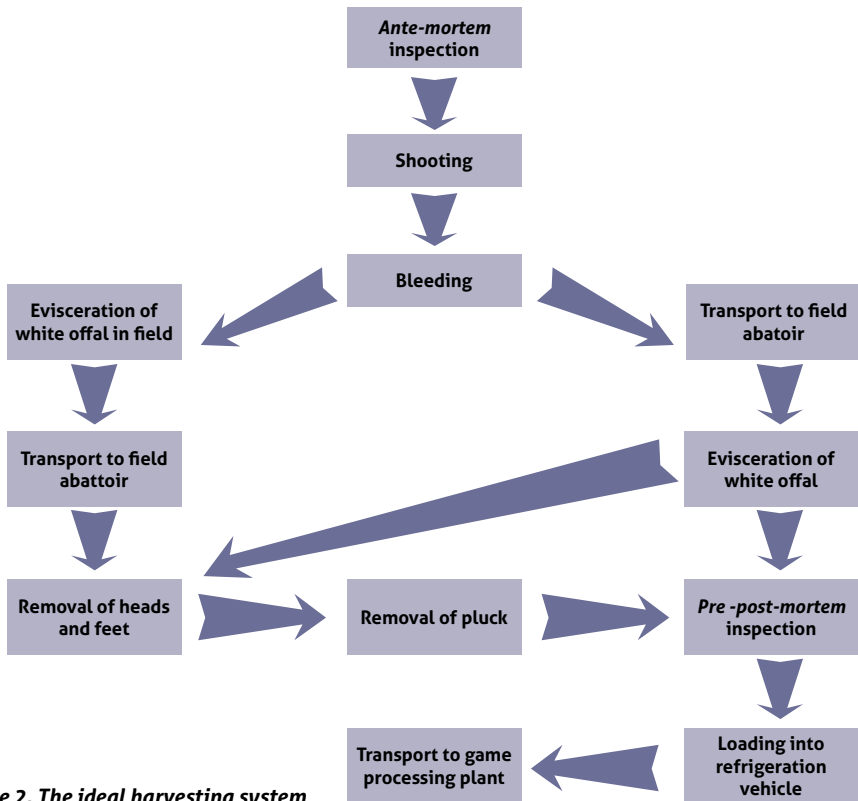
Ante-mortem inspection

Shooting

Bleeding

Evisceration of white offal in field

Transport to field abatoir

Transport to field abatoir

Evisceration of white offal

Removal of heads and feet

Removal of pluck

Pre -post-mortem inspection

Loading into refrigeration vehicle

Transport to game processing plant

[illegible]e 2. The ideal harvesting system